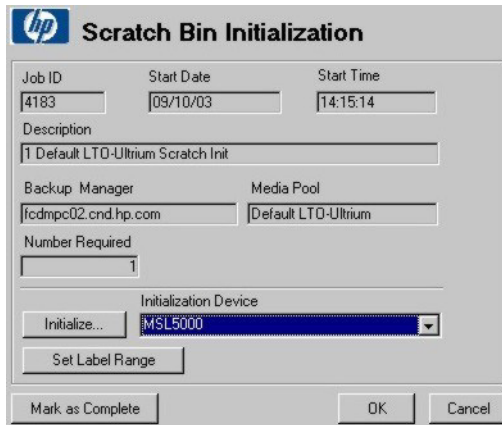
hp Scratch Bin Initialization

Job ID
4183

Start Date
09/10/03

Start Time
14:15:14

Description
1 Default LTO-Ultrium Scratch Init

Backup Manager
fcdmpc02.cnd.hp.com

Media Pool
Default LTO-Ultrium

Number Required
1

Initialization Device
Initialize...
MSL5000

Set Label Range

Mark as Complete
OK
Cancel